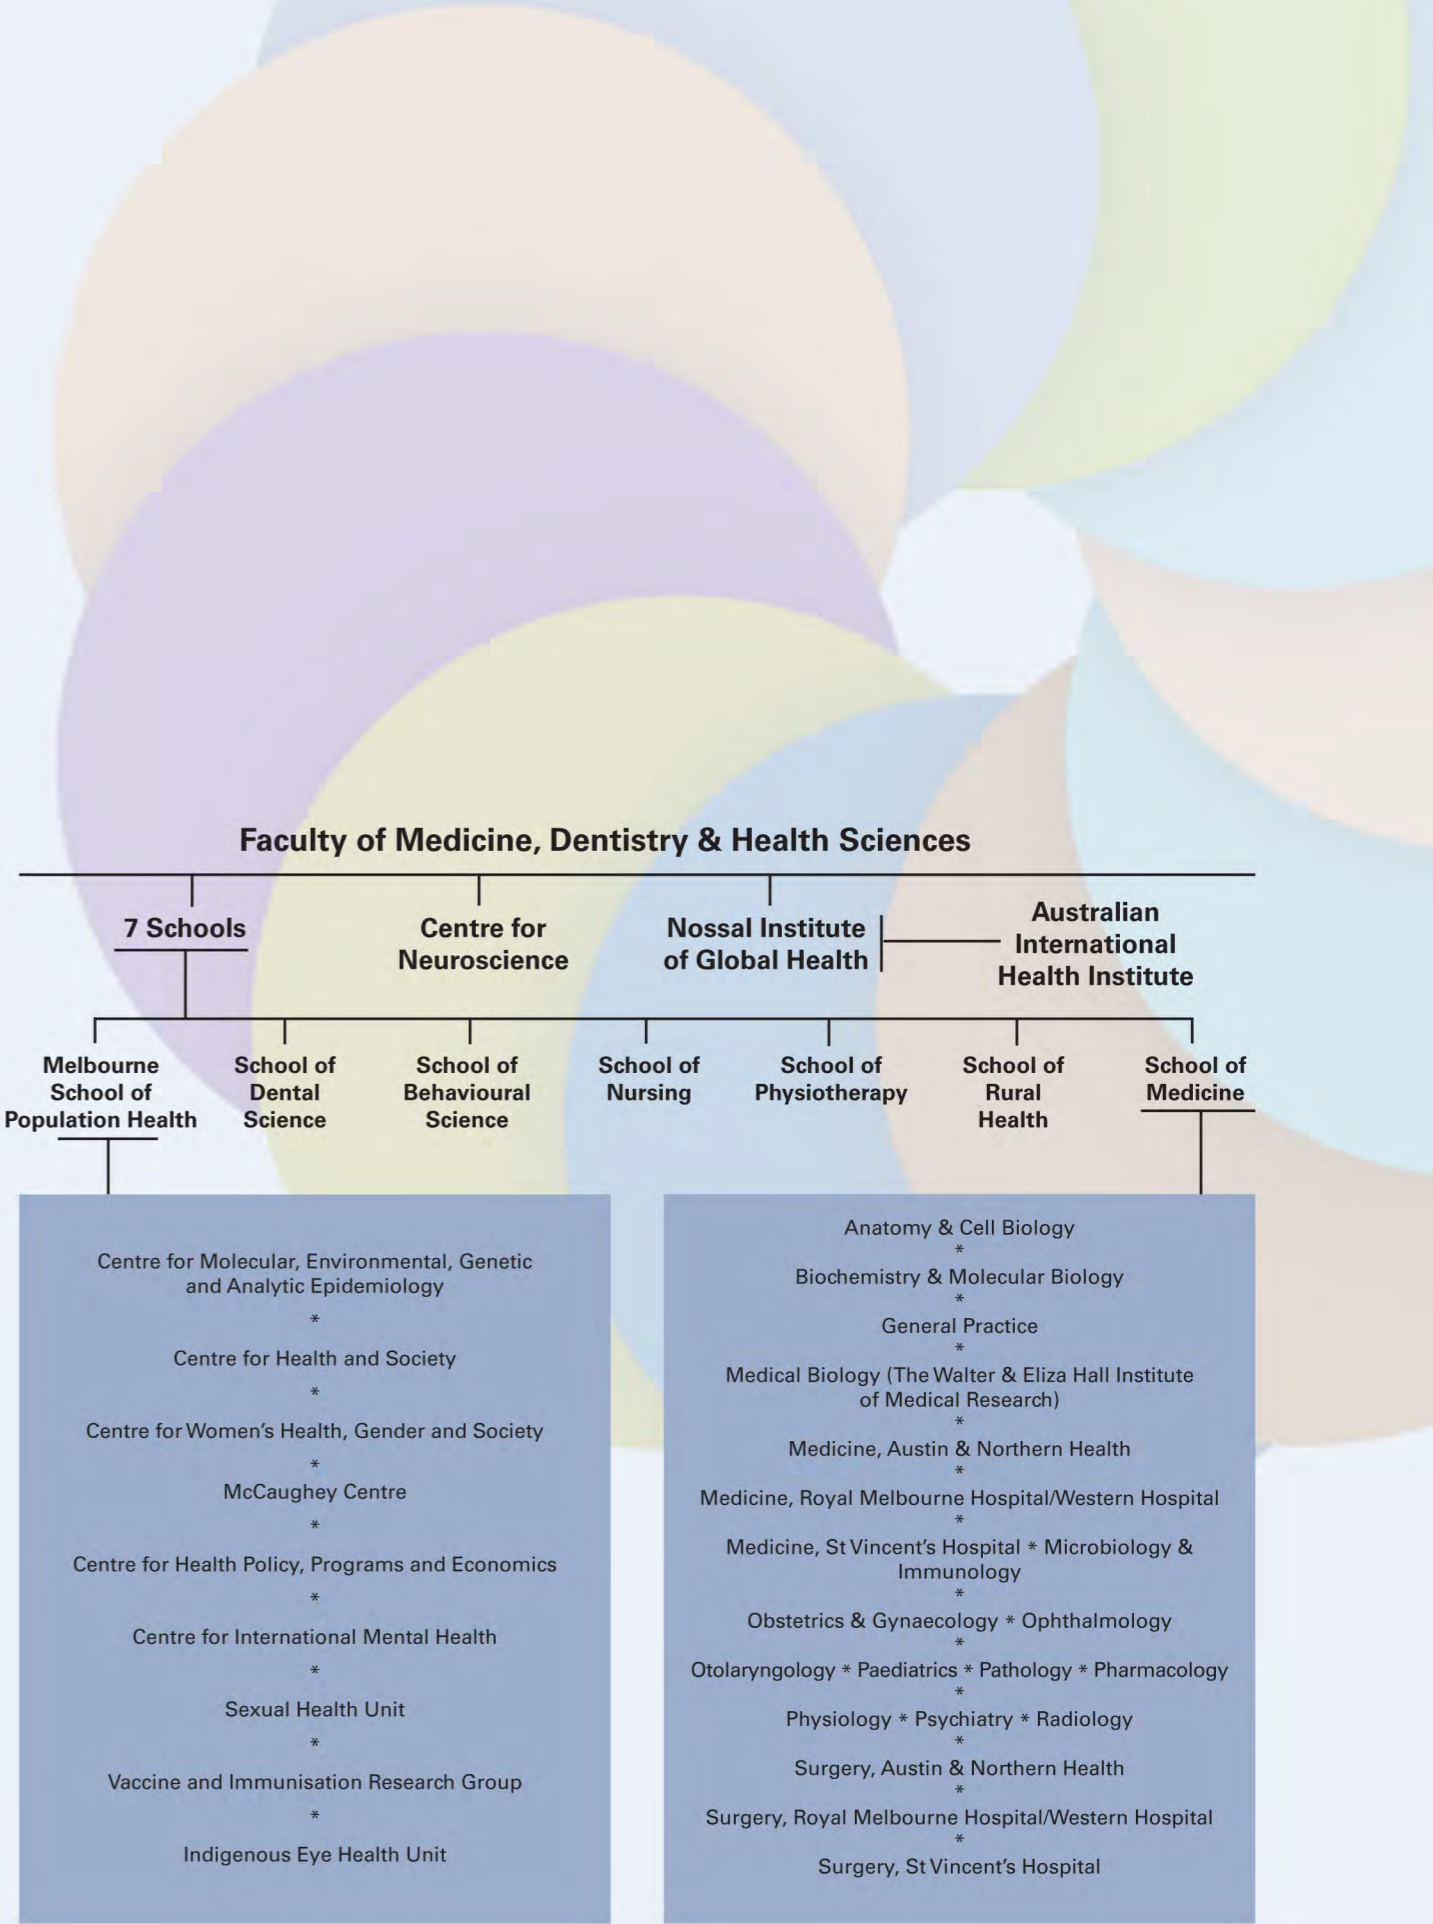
Faculty of Medicine, Dentistry & Health Sciences

7 Schools

Centre for Neuroscience

Nossal Institute of Global Health

Australian International Health Institute

Melbourne School of Population Health

School of Dental Science

School of Behavioural Science

School of Nursing

School of Physiotherapy

School of Rural Health

School of Medicine

Centre for Molecular, Environmental, Genetic and Analytic Epidemiology
*
Centre for Health and Society
*
Centre for Women's Health, Gender and Society
*
McCaughey Centre
*
Centre for Health Policy, Programs and Economics
*
Centre for International Mental Health
*
Sexual Health Unit
*
Vaccine and Immunisation Research Group
*
Indigenous Eye Health Unit

Anatomy & Cell Biology
*
Biochemistry & Molecular Biology
*
General Practice
*
Medical Biology (The Walter & Eliza Hall Institute of Medical Research)
*
Medicine, Austin & Northern Health
*
Medicine, Royal Melbourne Hospital/Western Hospital
*
Medicine, St Vincent's Hospital * Microbiology & Immunology
*
Obstetrics & Gynaecology * Ophthalmology
*
Otolaryngology * Paediatrics * Pathology * Pharmacology
*
Physiology * Psychiatry * Radiology
*
Surgery, Austin & Northern Health
*
Surgery, Royal Melbourne Hospital/Western Hospital
*
Surgery, St Vincent's Hospital